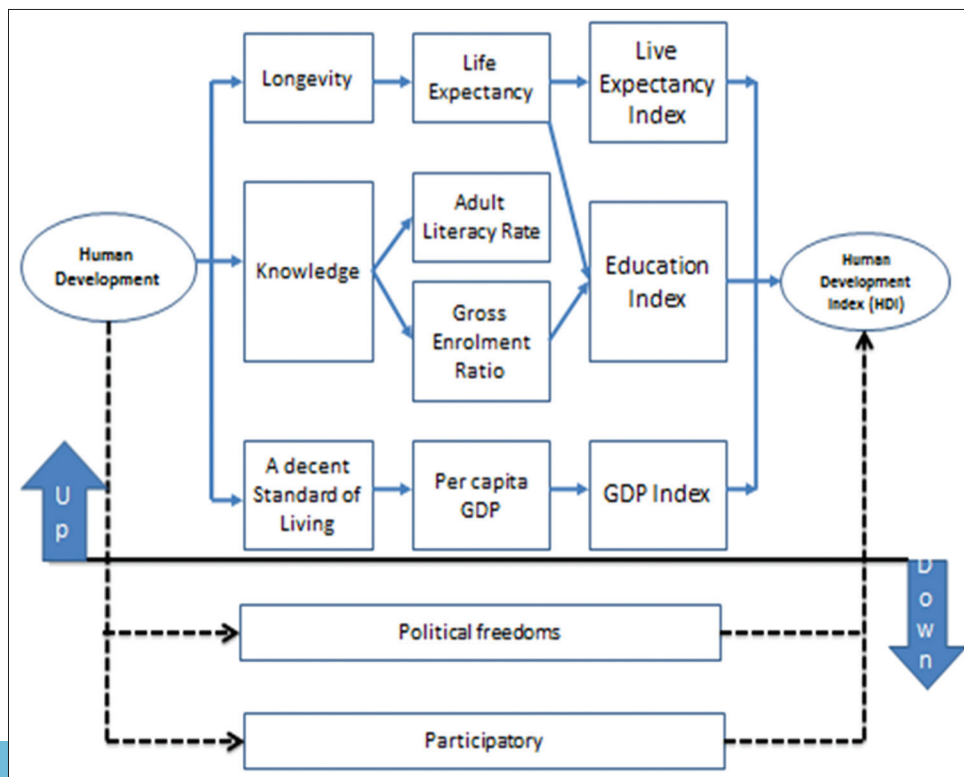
Human Development

Longevity

Life Expectancy

Live Expectancy Index

Knowledge

Adult Literacy Rate

Gross Enrolment Ratio

Education Index

A decent Standard of Living

Per capita GDP

GDP Index

Human Development Index (HDI)

Up

Down

Political freedoms

Participatory